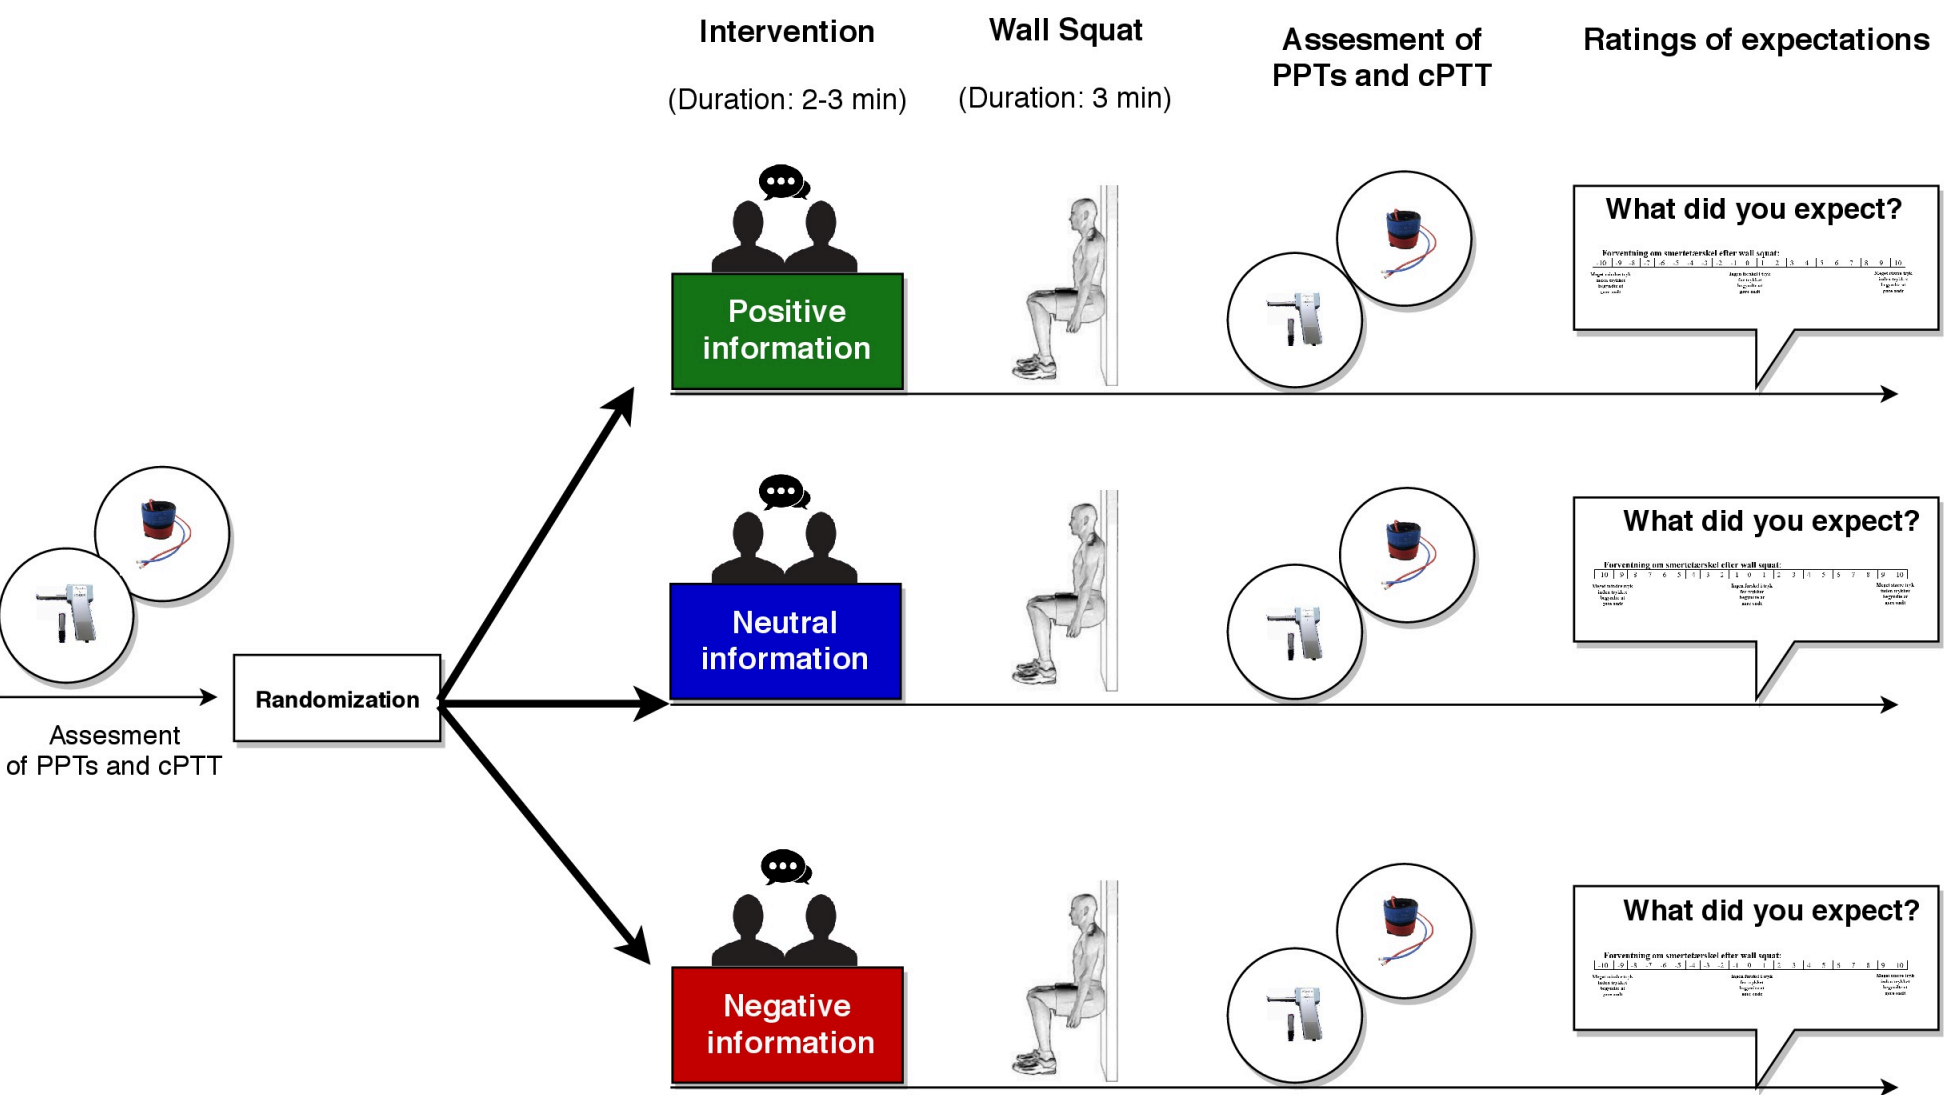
Intervention

(Duration: 2-3 min)

Wall Squat

(Duration: 3 min)

Assesment of PPTs and cPTT

Ratings of expectations

Positive information

What did you expect?

Forventning om smertetærskel efter wall squat:

| -10 | 9 | 8 | 7 | 6 | 5 | 4 | 3 | 2 | 1 | 0 | 1 | 2 | 3 | 4 | 5 | 6 | 7 | 8 | 9 | 10 |
|---|---|---|---|---|---|---|---|---|---|---|---|---|---|---|---|---|---|---|---|---|

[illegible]

Assesment of PPTs and cPTT

Randomization

Neutral information

What did you expect?

Forventning om smertetærskel efter wall squat:

| 10 | 9 | 8 | 7 | 6 | 5 | 4 | 3 | 2 | 1 | 0 | 1 | 2 | 3 | 4 | 5 | 6 | 7 | 8 | 9 | 10 |
|---|---|---|---|---|---|---|---|---|---|---|---|---|---|---|---|---|---|---|---|---|

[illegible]

Negative information

What did you expect?

Forventning om smertetærskel efter wall squat:

| -10 | 9 | 8 | 7 | 6 | 5 | 4 | 3 | 2 | 1 | 0 | 1 | 2 | 3 | 4 | 5 | 6 | 7 | 8 | 9 | 10 |
|---|---|---|---|---|---|---|---|---|---|---|---|---|---|---|---|---|---|---|---|---|

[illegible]